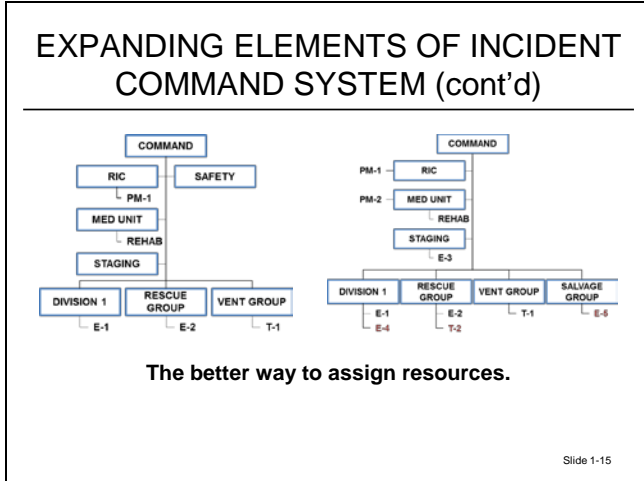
EXPANDING ELEMENTS OF INCIDENT COMMAND SYSTEM (cont'd)

COMMAND

RIC

SAFETY

PM-1

MED UNIT

REHAB

STAGING

DIVISION 1

E-1

RESCUE GROUP

E-2

VENT GROUP

T-1

COMMAND

PM-1

RIC

PM-2

MED UNIT

REHAB

STAGING

E-3

DIVISION 1

E-1

E-4

RESCUE GROUP

E-2

T-2

VENT GROUP

T-1

SALVAGE GROUP

E-5

The better way to assign resources.

Slide 1-15